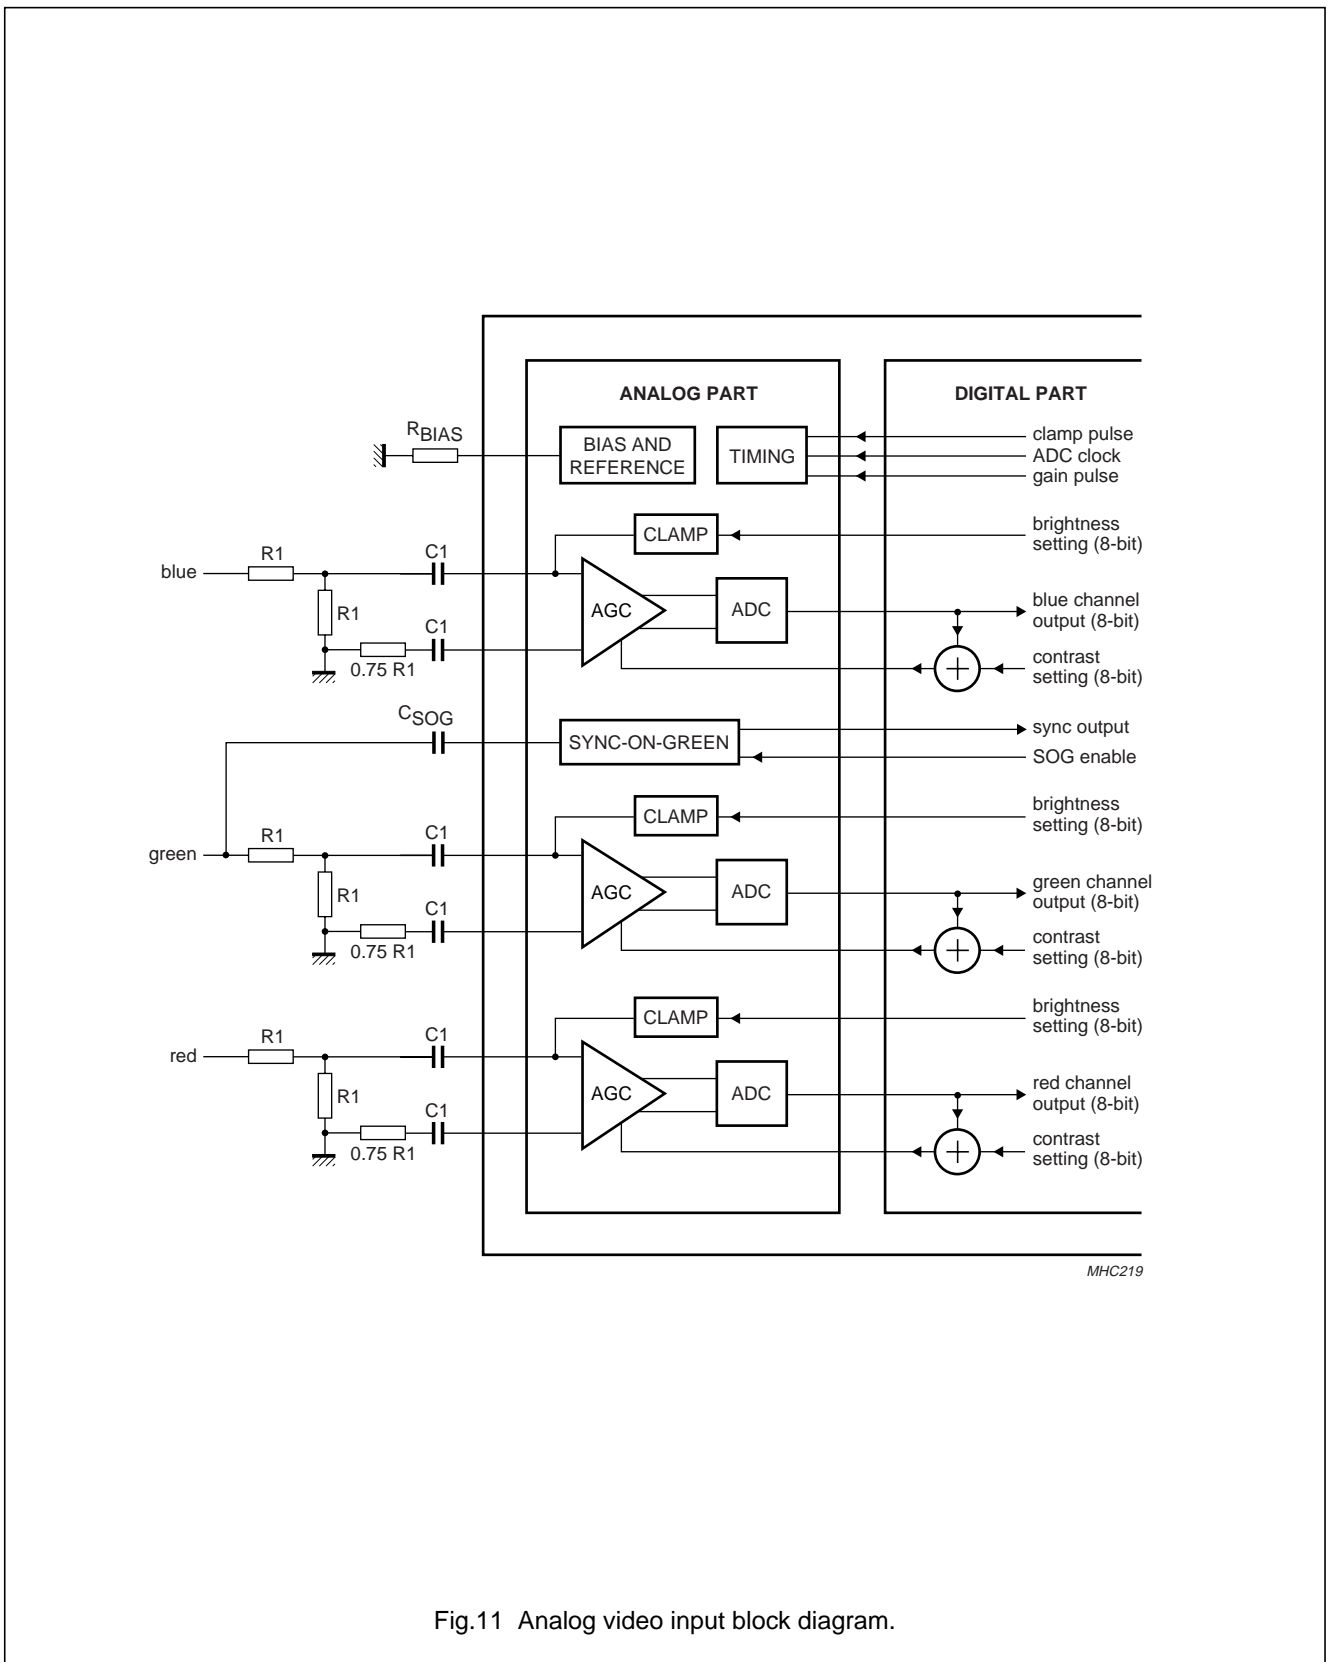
ANALOG PART

DIGITAL PART

$R_{BIAS}$

BIAS AND REFERENCE

TIMING

clamp pulse
ADC clock
gain pulse

CLAMP

brightness setting (8-bit)

blue

R1

C1

R1

C1

0.75 R1

AGC

ADC

blue channel output (8-bit)

contrast setting (8-bit)

$C_{SOG}$

SYNC-ON-GREEN

sync output

SOG enable

CLAMP

brightness setting (8-bit)

green

R1

C1

R1

C1

0.75 R1

AGC

ADC

green channel output (8-bit)

contrast setting (8-bit)

CLAMP

brightness setting (8-bit)

red

R1

C1

R1

C1

0.75 R1

AGC

ADC

red channel output (8-bit)

contrast setting (8-bit)

MHC219

Fig.11 Analog video input block diagram.